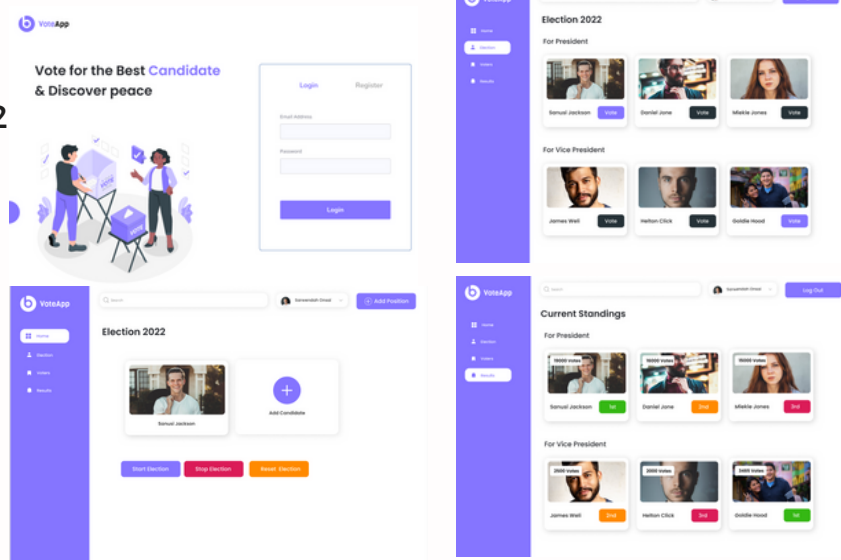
VoteApp

Vote for the Best Candidate & Discover peace

2

Login Register

Email Address

Password

Login

VOTE

Home
Election
Voters
Results

Election 2022

For President

Sanual Jackson Vote
Daniel Jone Vote
Miekle Jones Vote

For Vice President

James Well Vote
Helton Click Vote
Goldie Hood Vote

VoteApp

Search

Sarawnish Great

Add Position

Home
Election
Voters
Results

Election 2022

Sanual Jackson

Add Candidate

Start Election
Stop Election
Reset Election

VoteApp

Search

Sarawnish Great

Log Out

Home
Election
Voters
Results

Current Standings

For President

15000 Votes
Sanual Jackson 1st
15000 Votes
Daniel Jone 2nd
15000 Votes
Miekle Jones 3rd

For Vice President

2500 Votes
James Well 2nd
2000 Votes
Helton Click 3rd
3400 Votes
Goldie Hood 1st